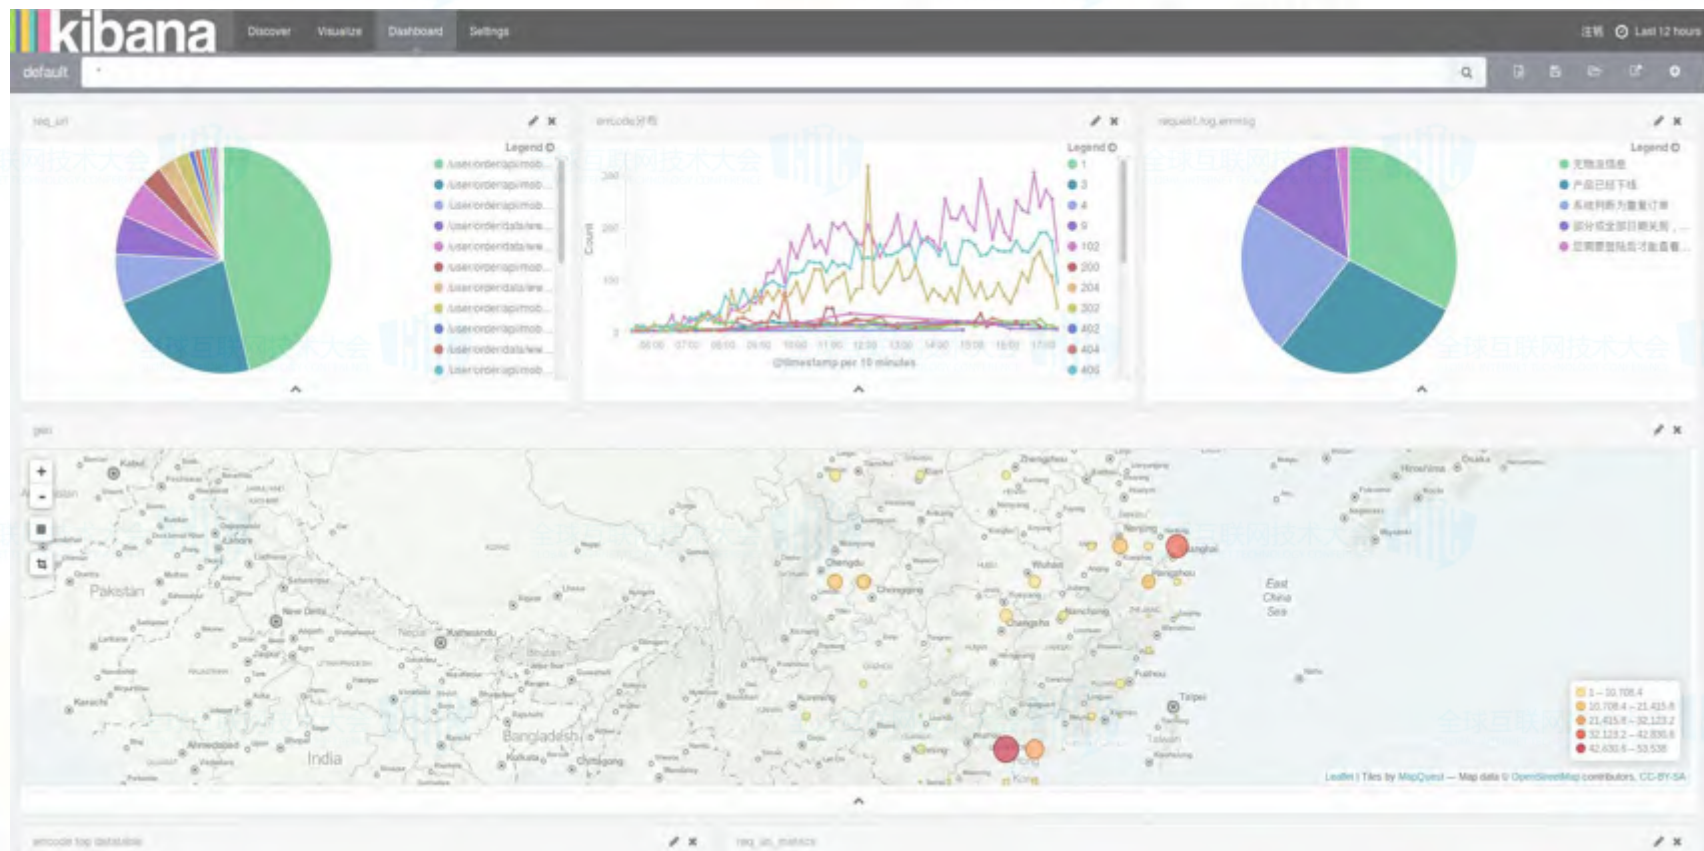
kibana Discover Visualize Dashboard Settings

注销 Last 12 hours

default *

req_url

Legend

/user/order/api/mob...
/user/order/api/mob...
/user/order/api/mob...
/user/order/data/ww...
/user/order/data/ww...
/user/order/api/mob...
/user/order/data/ww...
/user/order/api/mob...
/user/order/api/mob...
/user/order/data/ww...
/user/order/api/mob...

ercode分布

Legend
1
3
4
9
102
200
204
302
402
404
405

Count

300
200
100
0

06:00 07:00 08:00 09:00 10:00 11:00 12:00 13:00 14:00 15:00 16:00 17:00

@timestamp per 10 minutes

request.log.errmsg

Legend

无物流信息
产品已经下线
系统网络为重复订单
部分或全部日期关闭，...
您预订的产品已经售...

geo

Kabul
Pakistan
New Delhi
Kathmandu
Nepal
Bhutan
Karachi
Ahmedabad
India
Bangladesh
Kolkata
Chittagong
Chengdu
Chongqing
Xi'an
Zhengzhou
Wuhan
Nanjing
Shanghai
Hangzhou
Nanchang
Changsha
Kunming
Fuzhou
Taipei
Taiwan
Hiroshima
Osaka
East China Sea
Hong Kong

1 – 10,708.4
10,708.4 – 21,415.8
21,415.8 – 32,123.2
32,123.2 – 42,830.6
42,830.6 – 53,538

Leaflet | Tiles by MapQuest — Map data © OpenStreetMap contributors, CC-BY-SA

ercode top datatable

req_url_metrics